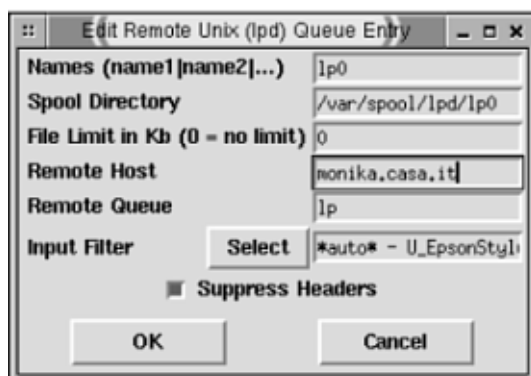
Edit Remote Unix (lpd) Queue Entry

Names (name1|name2|...) lp0

Spool Directory /var/spool/lpd/lp0

File Limit in Kb (0 = no limit) 0

Remote Host monika.casa.it

Remote Queue lp

Input Filter Select *auto* - U_EpsonStyl

Suppress Headers

OK Cancel